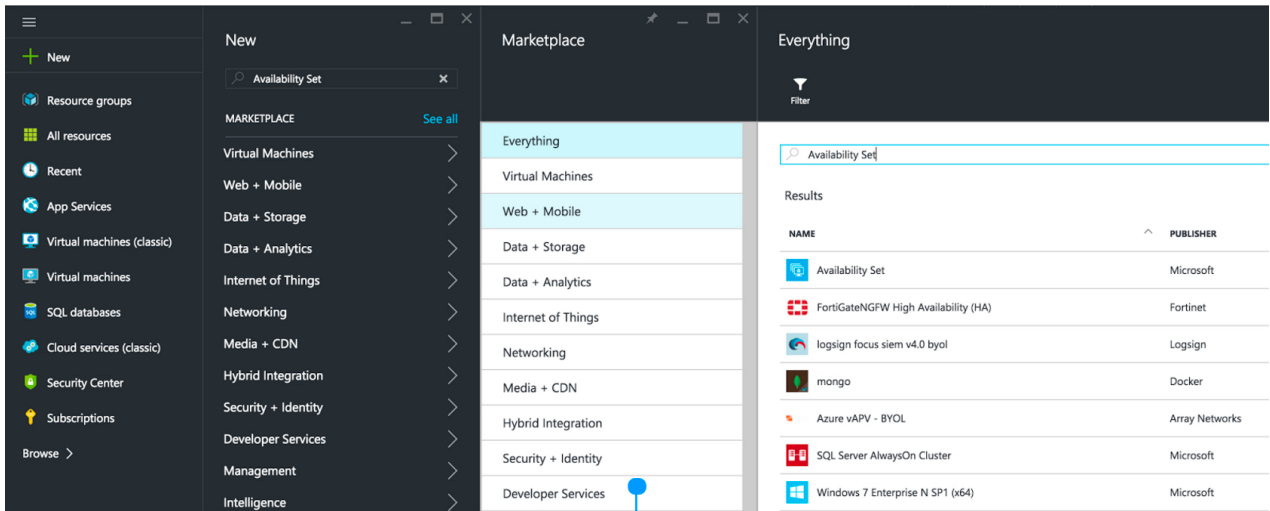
New
Resource groups
All resources
Recent
App Services
Virtual machines (classic)
Virtual machines
SQL databases
Cloud services (classic)
Security Center
Subscriptions
Browse >

New

Availability Set

MARKETPLACE See all

Virtual Machines
Web + Mobile
Data + Storage
Data + Analytics
Internet of Things
Networking
Media + CDN
Hybrid Integration
Security + Identity
Developer Services
Management
Intelligence

Marketplace

Everything
Virtual Machines
Web + Mobile
Data + Storage
Data + Analytics
Internet of Things
Networking
Media + CDN
Hybrid Integration
Security + Identity
Developer Services

Everything

Filter

Availability Set

Results

| NAME | PUBLISHER |
|---|---|
| Availability Set | Microsoft |
| FortiGateNGFW High Availability (HA) | Fortinet |
| logsign focus siem v4.0 byol | Logsign |
| mongo | Docker |
| Azure vAPV - BYOL | Array Networks |
| SQL Server AlwaysOn Cluster | Microsoft |
| Windows 7 Enterprise N SP1 (x64) | Microsoft |